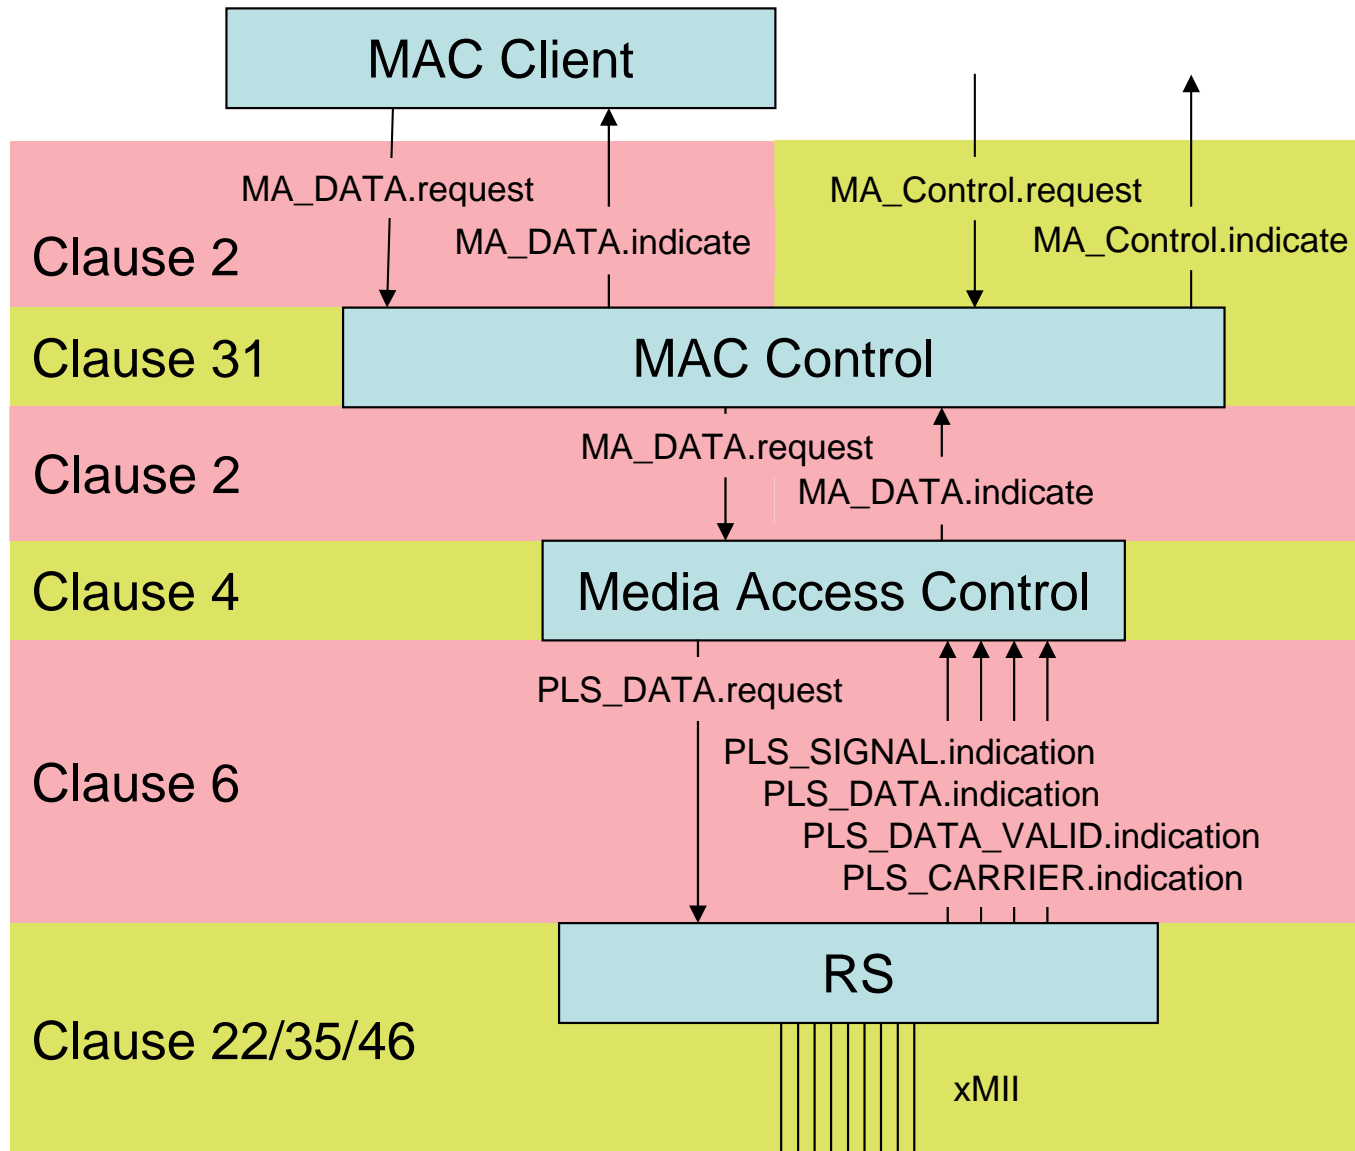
MAC Client

MA_DATA.request
MA_DATA.indicate
MA_Control.request
MA_Control.indicate

Clause 2

Clause 31
MAC Control

Clause 2
MA_DATA.request
MA_DATA.indicate

Clause 4
Media Access Control

PLS_DATA.request
Clause 6
PLS_SIGNAL.indication
PLS_DATA.indication
PLS_DATA_VALID.indication
PLS_CARRIER.indication

RS
Clause 22/35/46
xMII